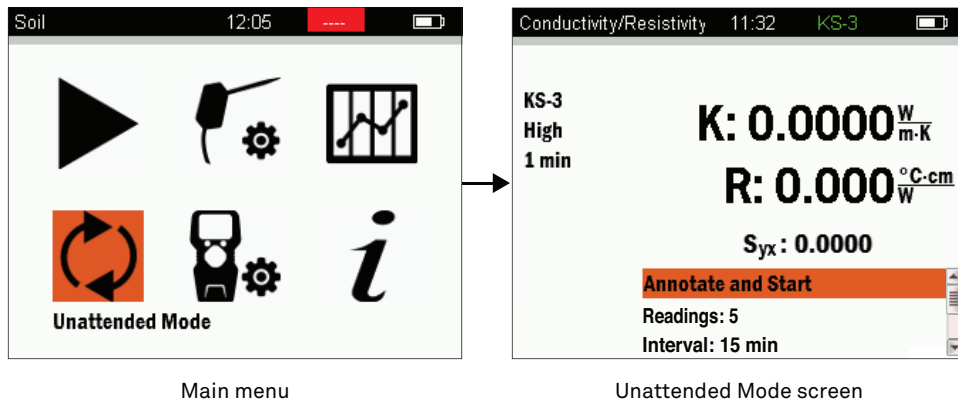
Soil 12:05 ----

Unattended Mode

Main menu

Conductivity/Resistivity 11:32 KS-3

KS-3
High
1 min

K: 0.0000 $\frac{W}{m \cdot K}$

R: 0.000 $\frac{°C \cdot cm}{W}$

$S_{yx}$: 0.0000

Annotate and Start

Readings: 5

Interval: 15 min

Unattended Mode screen